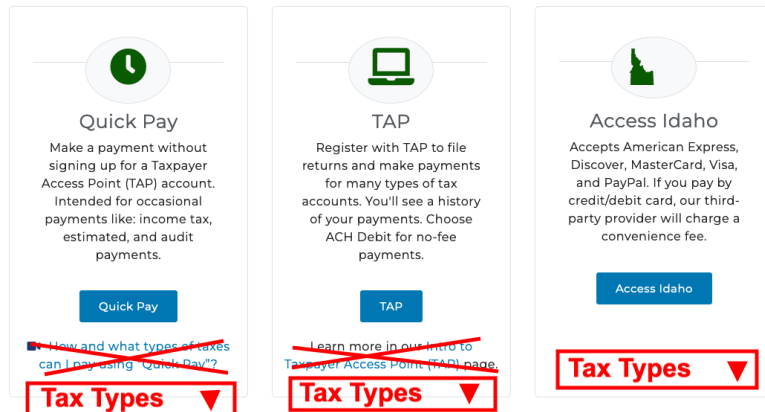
Quick Pay

Make a payment without signing up for a Taxpayer Access Point (TAP) account. Intended for occasional payments like: income tax, estimated, and audit payments.

Quick Pay

How and what types of taxes can I pay using "Quick Pay"?

Tax Types ▼

TAP

Register with TAP to file returns and make payments for many types of tax accounts. You'll see a history of your payments. Choose ACH Debit for no-fee payments.

TAP

Learn more in our Intro to Taxpayer Access Point (TAP) page.

Tax Types ▼

Access Idaho

Accepts American Express, Discover, MasterCard, Visa, and PayPal. If you pay by credit/debit card, our third-party provider will charge a convenience fee.

Access Idaho

Tax Types ▼